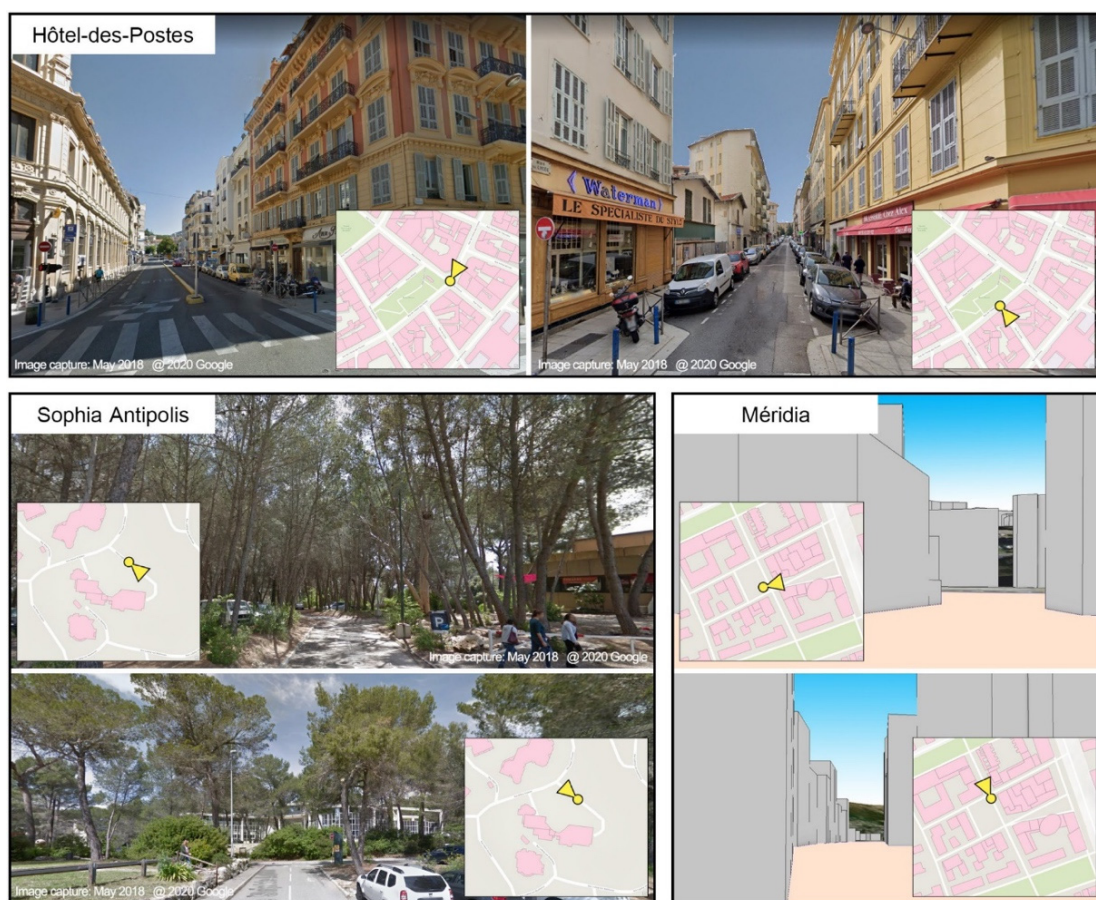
Hôtel-des-Postes

Image capture: May 2018 @ 2020 Google

Waterman
LE SPECIALISTE DU STYLO

Image capture: May 2018 @ 2020 Google

Sophia Antipolis

Image capture: May 2018 @ 2020 Google

Image capture: May 2018 @ 2020 Google

Méridia